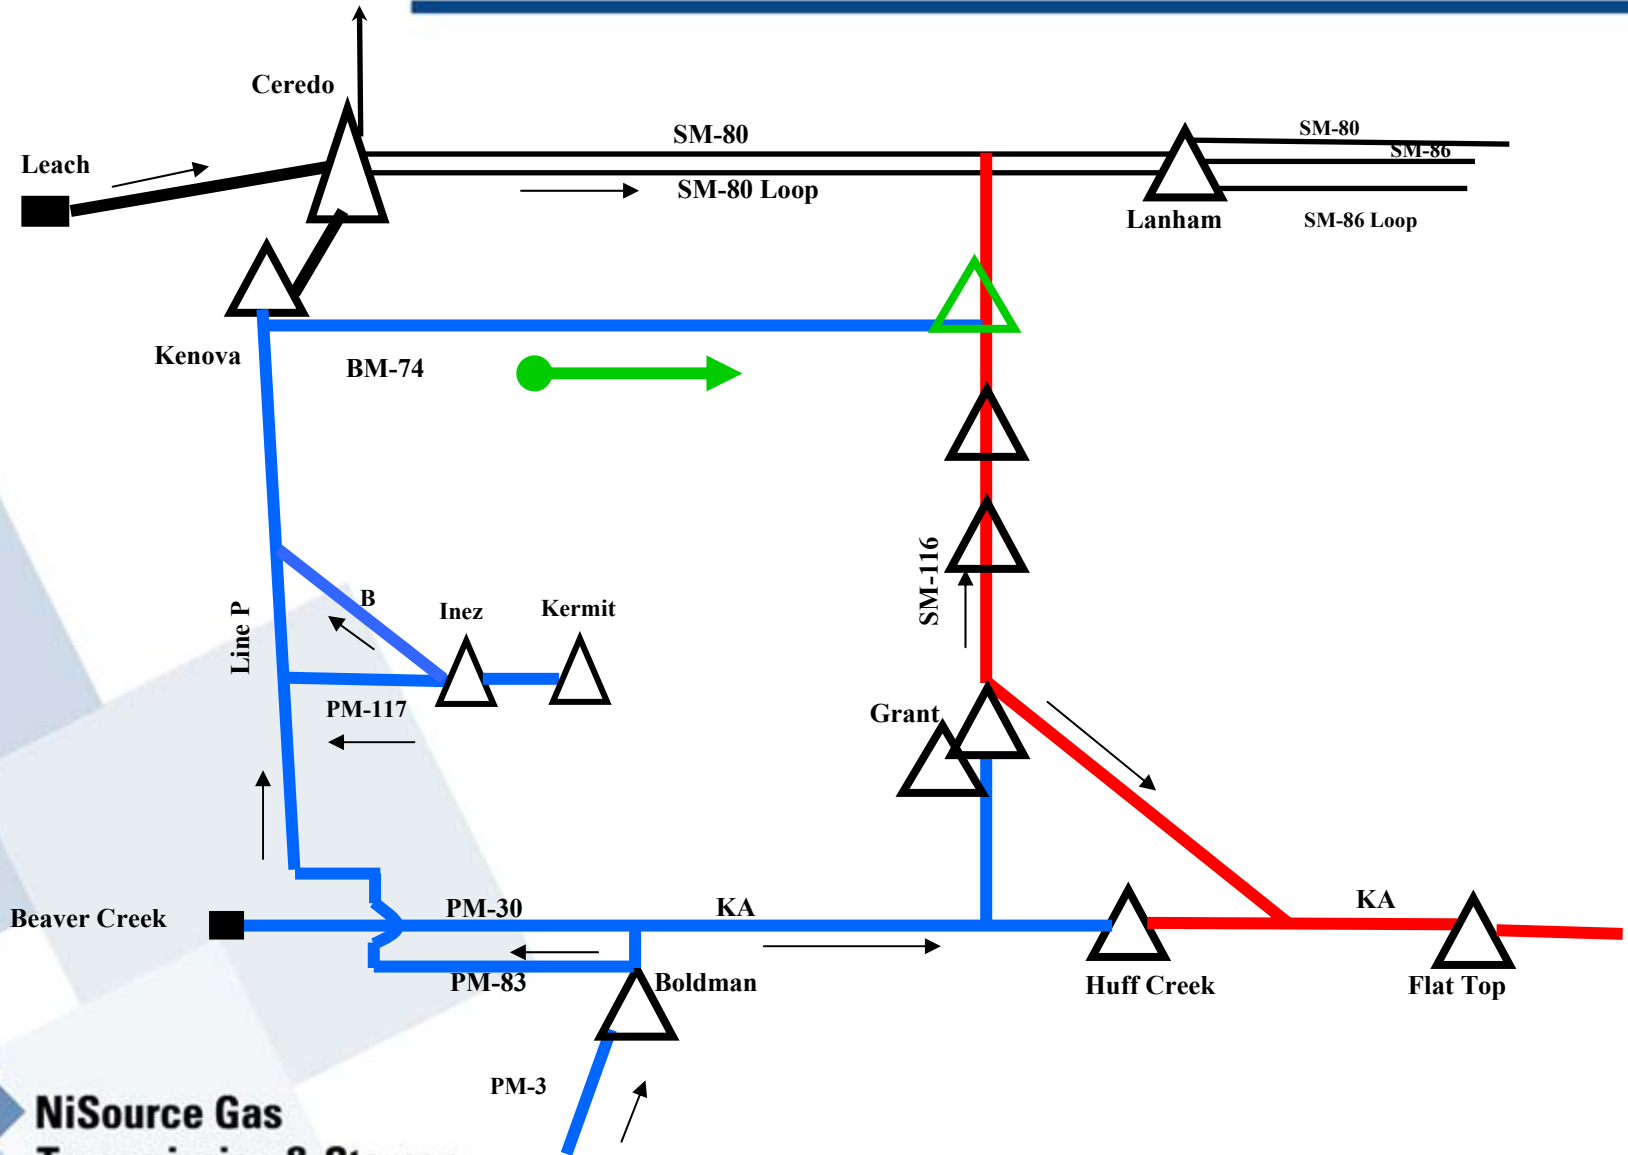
Ceredo

Leach

SM-80

SM-80 Loop

SM-80

SM-86

Lanham

SM-86 Loop

Kenova

BM-74

SM-116

Line P

B

Inez

Kermit

PM-117

Grant

Beaver Creek

PM-30

KA

KA

PM-83

Boldman

Huff Creek

Flat Top

PM-3

NiSource Gas

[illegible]